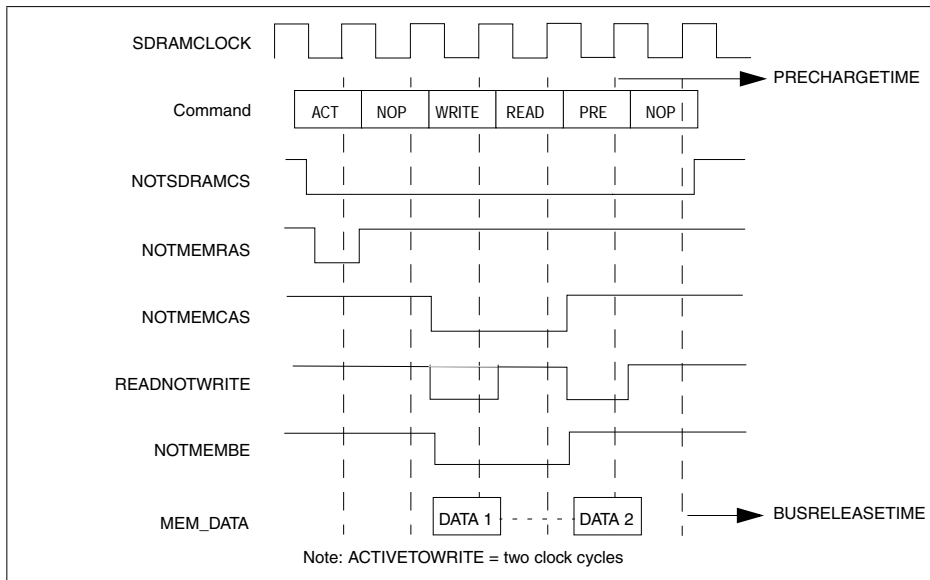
SDRAMCLOCK

PRECHARGETIME

Command

ACT NOP WRITE READ PRE NOP

NOTSDRAMCS

NOTMEMRAS

NOTMEMCAS

READNOTWRITE

NOTMEMBE

MEM_DATA

DATA 1

DATA 2

BUSRELEASETIME

Note: ACTIVETOWRITE = two clock cycles